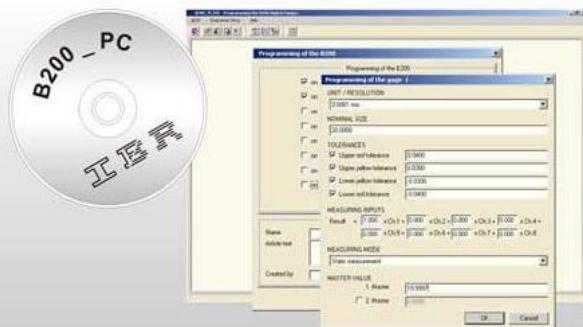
B200 _ PC

IER

B200_PC.EXE - Programming the B200 Digital Display

Programming of the B200

Programming of the B200

Programming of the page 1

UNIT / RESOLUTION

0.0001 mm

NOMINAL SIZE

20.0000

TOLERANCES

Upper red tolerance 0.0400

Upper yellow tolerance 0.0300

Lower yellow tolerance -0.0300

Lower red tolerance -0.0400

MEASURING INPUTS

Result = 1.000 × Ch.1 + 0.000 × Ch.2 + 0.000 × Ch.3 + 0.000 × Ch.4 + 0.000 × Ch.5 + 0.000 × Ch.6 + 0.000 × Ch.7 + 0.000 × Ch.8

MEASURING MODE

Static measurement

MASTER VALUE

1. Master 19.9997

2. Master 0.0000

OK Cancel

Name

Article text

Created by